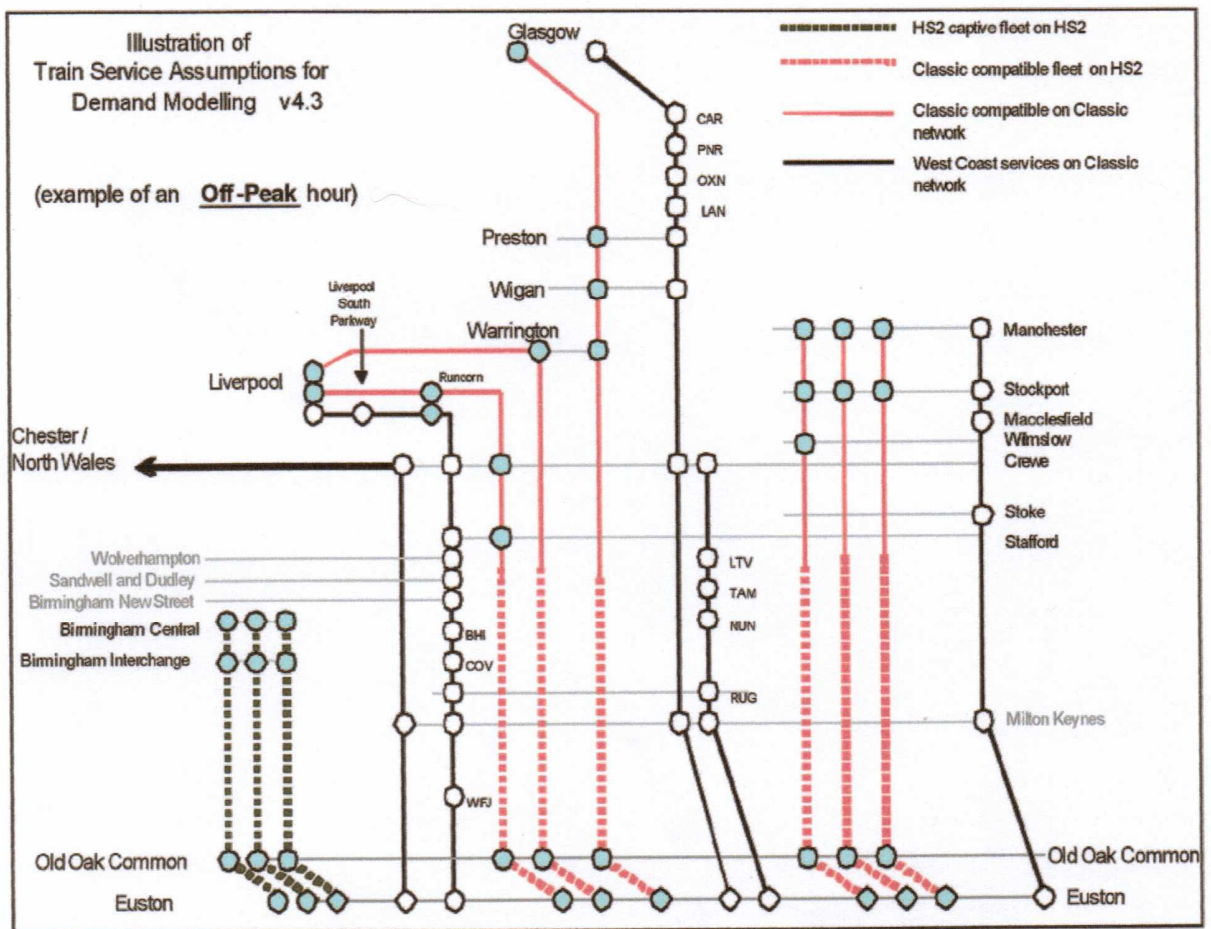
Illustration of Train Service Assumptions for Demand Modelling v4.3

(example of an Off-Peak hour)

HS2 captive fleet on HS2

Classic compatible fleet on HS2

Classic compatible on Classic network

West Coast services on Classic network

Glasgow

CAR

PNR

OXN

LAN

Preston

Wigan

Liverpool South Parkway

Warrington

Liverpool

Runcorn

Manchester

Stockport

Macclesfield

Wilmslow

Crewe

Chester / North Wales

Stoke

Stafford

Wolverhampton

Sandwell and Dudley

Birmingham New Street

LTV

TAM

NUN

Birmingham Central

Birmingham Interchange

BHI

COV

RUG

Milton Keynes

WFJ

Old Oak Common

Old Oak Common

Euston

Euston